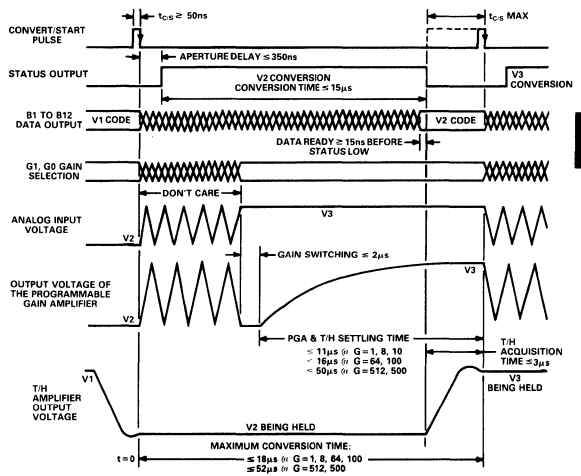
$t_{C/S} \geq$ 50ns

$t_{C/S}$ MAX

CONVERT/START PULSE

APERTURE DELAY ≤ 350ns

STATUS OUTPUT

V2 CONVERSION
CONVERSION TIME ≤ 15μs

V3 CONVERSION

B1 TO B12 DATA OUTPUT

V1 CODE

V2 CODE

DATA READY ≥ 15ns BEFORE STATUS LOW

G1, G0 GAIN SELECTION

DON'T CARE

ANALOG INPUT VOLTAGE

V3

V2

GAIN SWITCHING ≤ 2μs

OUTPUT VOLTAGE OF THE PROGRAMMABLE GAIN AMPLIFIER

V3

V2

PGA & T/H SETTLING TIME

≤ 11μs @ G = 1, 8, 10
≤ 16μs @ G = 64, 100
≤ 50μs @ G = 512, 500

T/H ACQUISITION TIME ≤ 3μs

V1

T/H AMPLIFIER OUTPUT VOLTAGE

V3 BEING HELD

V2 BEING HELD

t = 0

MAXIMUM CONVERSION TIME:
≤ 18μs @ G = 1, 8, 64, 100
≤ 52μs @ G = 512, 500